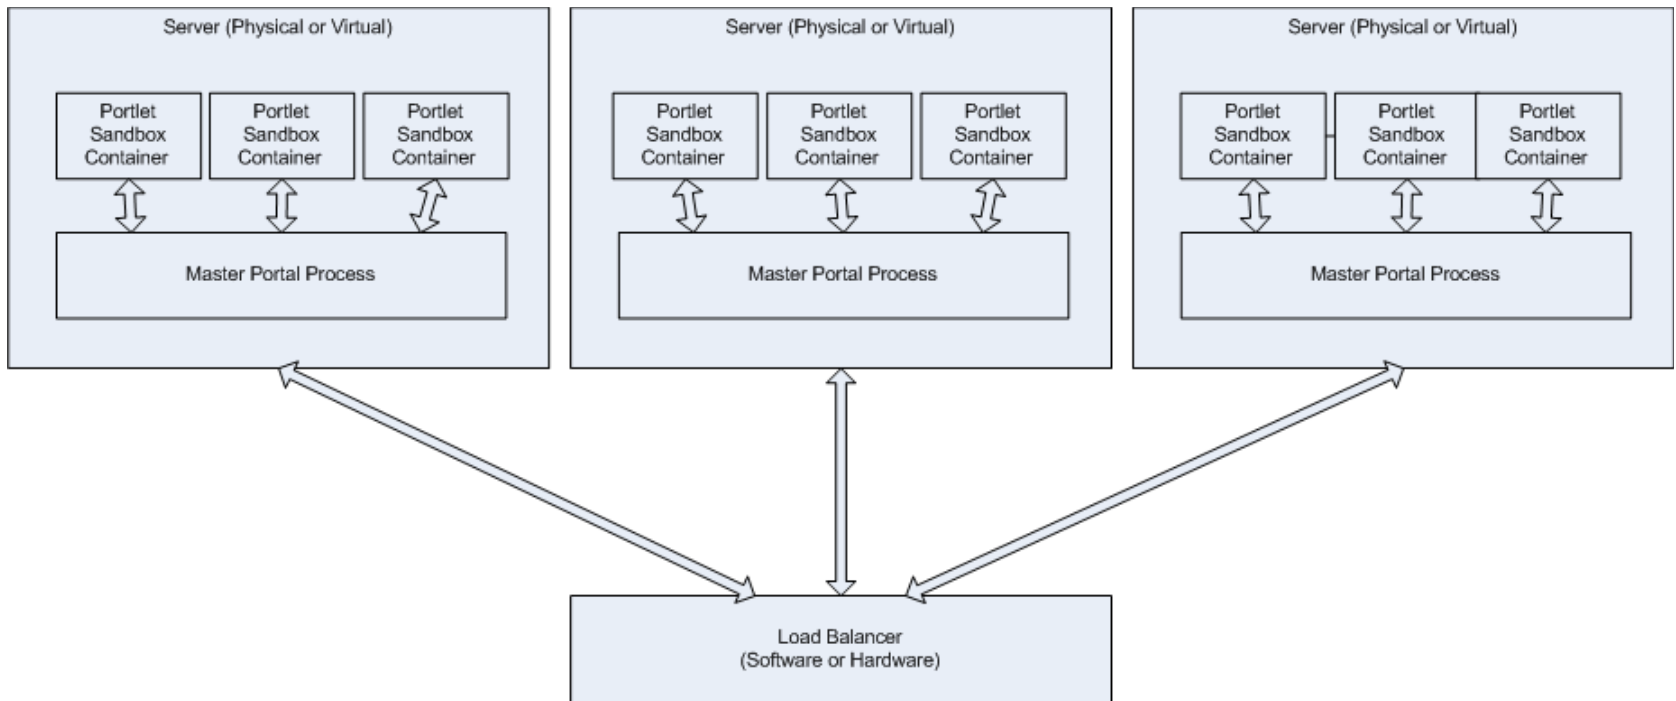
Server (Physical or Virtual)

Portlet Sandbox Container

Portlet Sandbox Container

Portlet Sandbox Container

Master Portal Process

Server (Physical or Virtual)

Portlet Sandbox Container

Portlet Sandbox Container

Portlet Sandbox Container

Master Portal Process

Server (Physical or Virtual)

Portlet Sandbox Container

Portlet Sandbox Container

Portlet Sandbox Container

Master Portal Process

Load Balancer
(Software or Hardware)